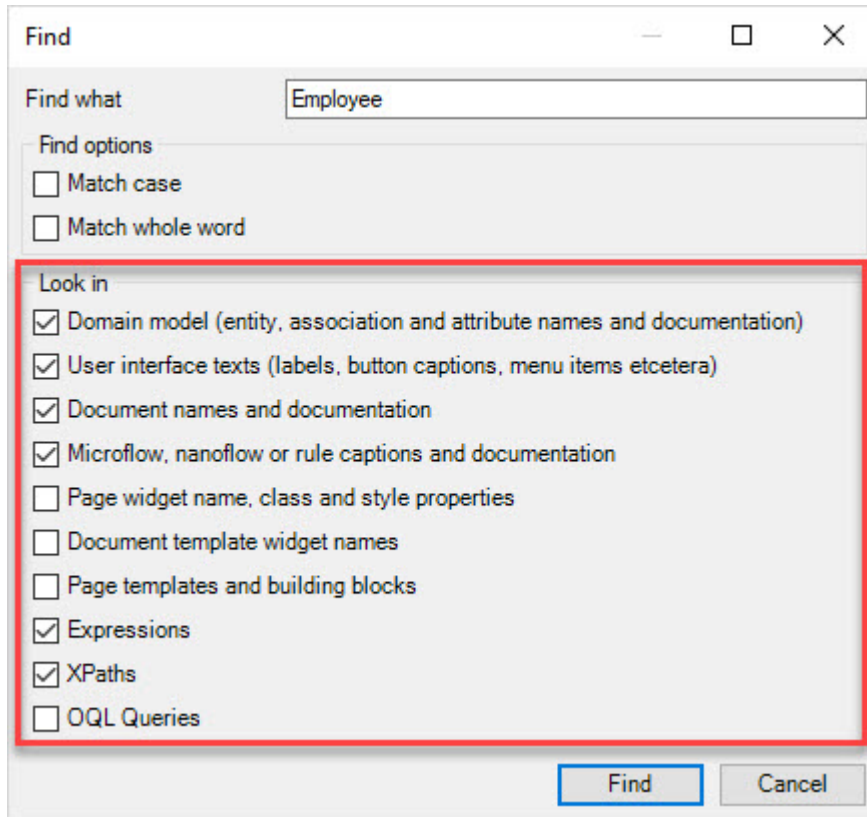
Find

Find what
Employee

Find options
☐ Match case
☐ Match whole word

Look in
☑ Domain model (entity, association and attribute names and documentation)
☑ User interface texts (labels, button captions, menu items etcetera)
☑ Document names and documentation
☑ Microflow, nanoflow or rule captions and documentation
☐ Page widget name, class and style properties
☐ Document template widget names
☐ Page templates and building blocks
☑ Expressions
☑ XPaths
☐ OQL Queries

Find
Cancel